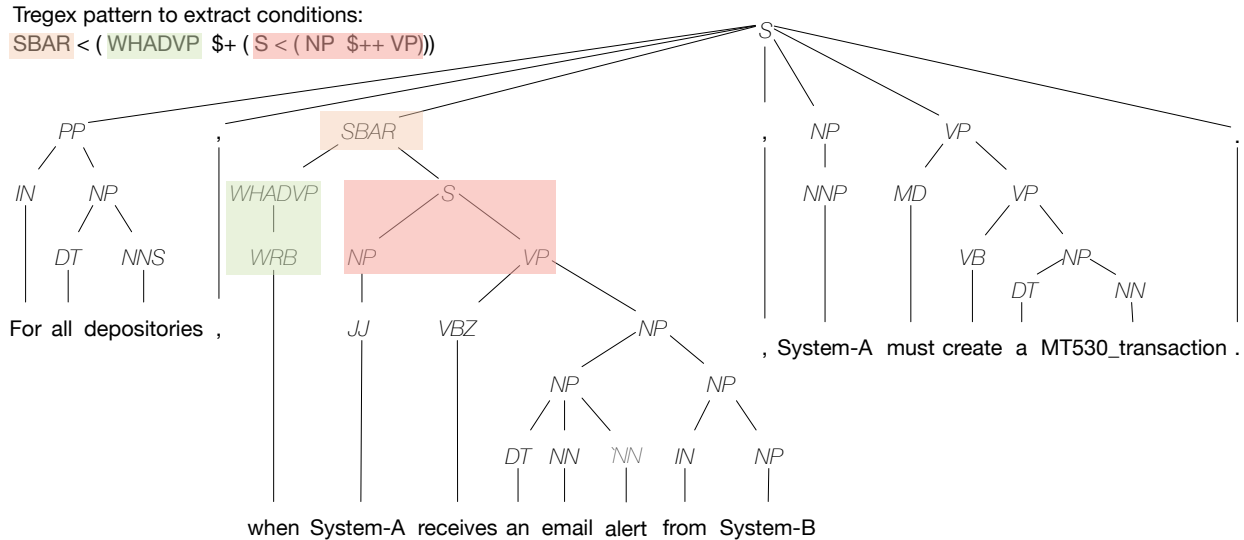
Tregex pattern to extract conditions:
SBAR < ( WHADVP $+ ( S < ( NP $++ VP)))

S

PP , SBAR , NP VP .

IN NP WHADVP S NNP MD VP

DT NNS WRB NP VP VB NP

DT NN

For all depositories , JJ VBZ NP , System-A must create a MT530_transaction .

NP NP

DT NN NN IN NP

when System-A receives an email alert from System-B